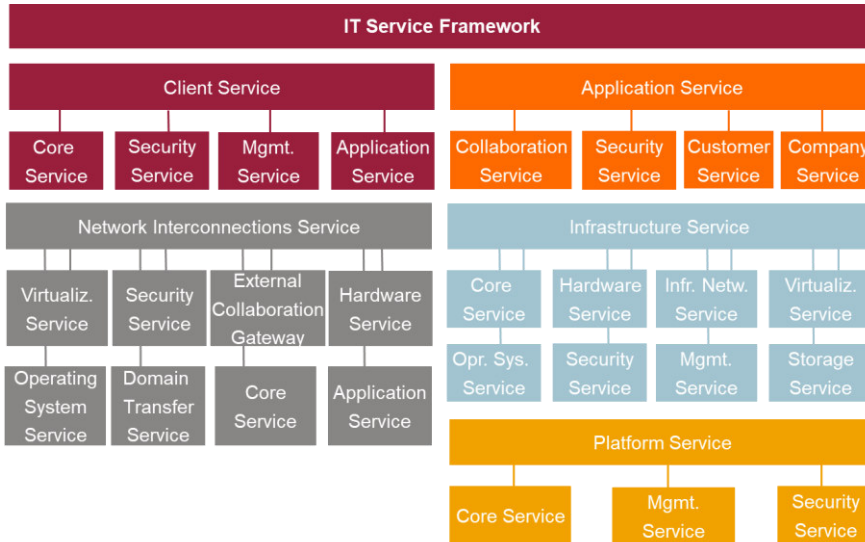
IT Service Framework

Client Service

Core Service

Security Service

Mgmt. Service

Application Service

Application Service

Collaboration Service

Security Service

Customer Service

Company Service

Network Interconnections Service

Virtualiz. Service

Security Service

External Collaboration Gateway

Hardware Service

Operating System Service

Domain Transfer Service

Core Service

Application Service

Infrastructure Service

Core Service

Hardware Service

Infr. Netw. Service

Virtualiz. Service

Opr. Sys. Service

Security Service

Mgmt. Service

Storage Service

Platform Service

Core Service

Mgmt. Service

Security Service